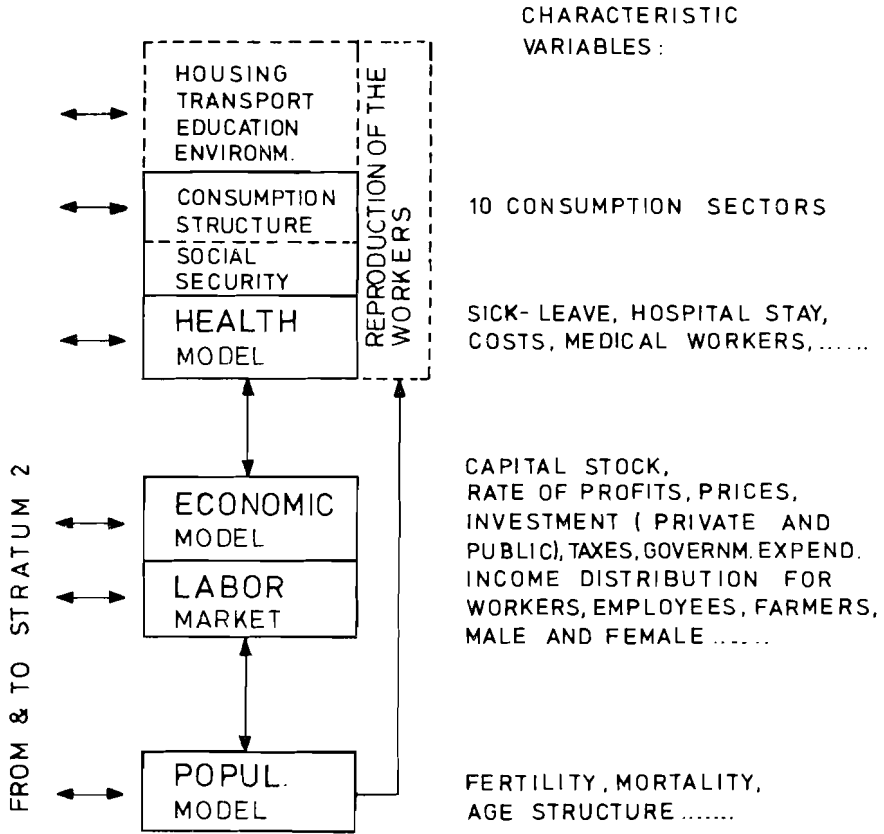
CHARACTERISTIC VARIABLES:

HOUSING
TRANSPORT
EDUCATION
ENVIRONM.

CONSUMPTION STRUCTURE

SOCIAL SECURITY

HEALTH MODEL

REPRODUCTION OF THE WORKERS

10 CONSUMPTION SECTORS

SICK-LEAVE, HOSPITAL STAY, COSTS, MEDICAL WORKERS, ......

FROM & TO STRATUM 2

ECONOMIC MODEL

LABOR MARKET

CAPITAL STOCK, RATE OF PROFITS, PRICES, INVESTMENT (PRIVATE AND PUBLIC), TAXES, GOVERNM. EXPEND. INCOME DISTRIBUTION FOR WORKERS, EMPLOYEES, FARMERS, MALE AND FEMALE ......

POPUL. MODEL

FERTILITY, MORTALITY, AGE STRUCTURE ......